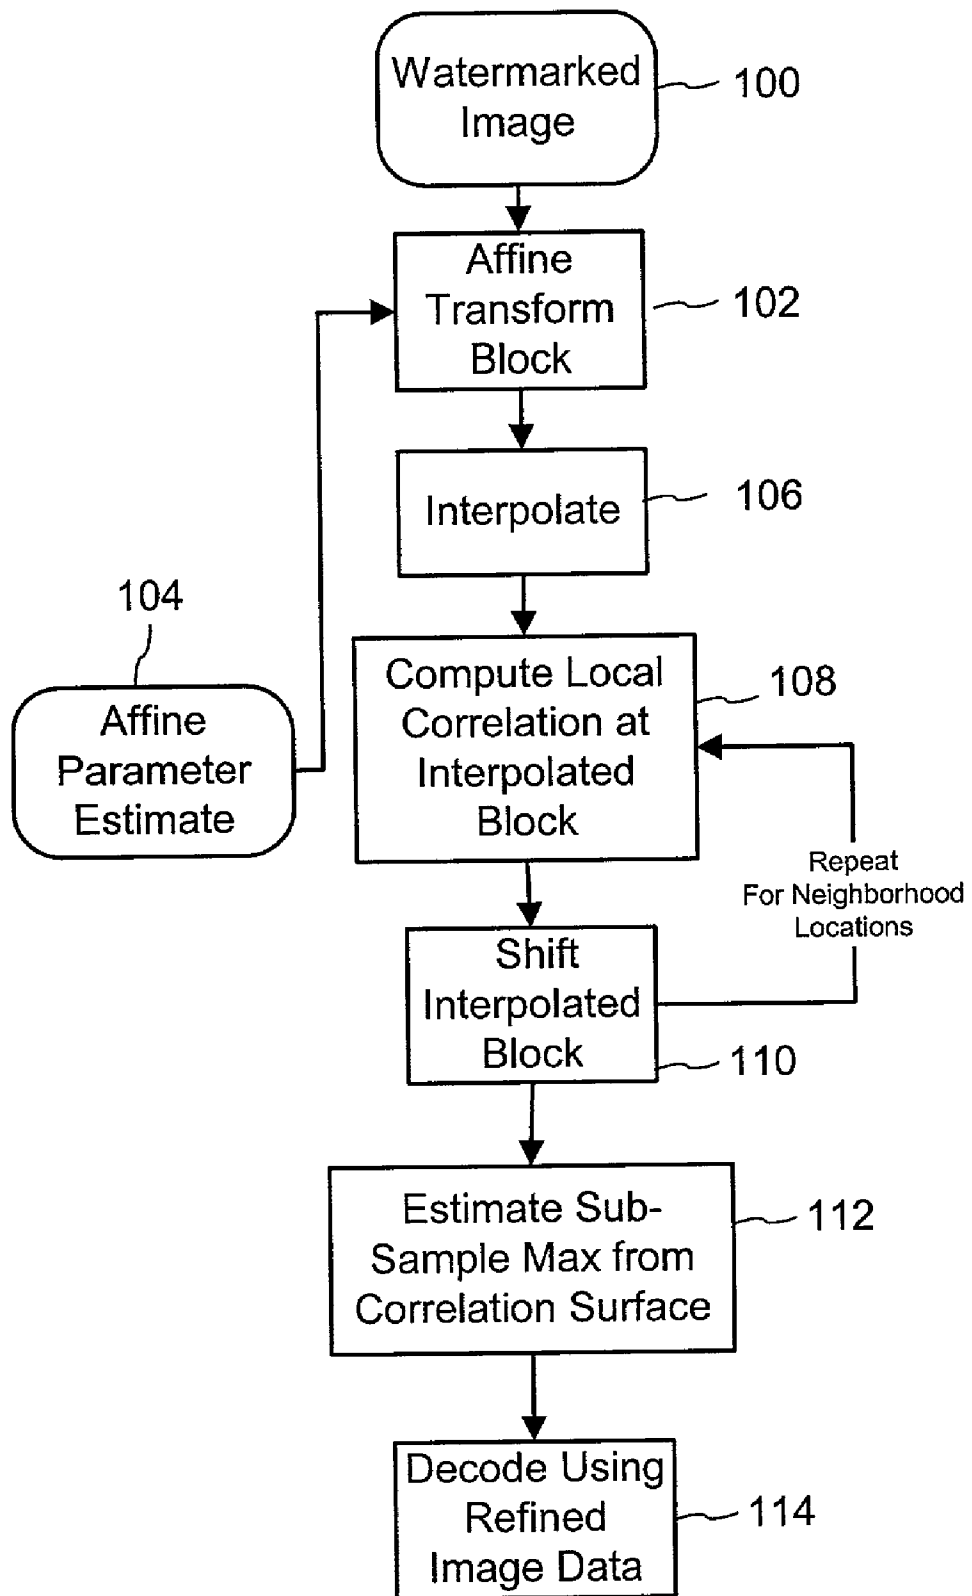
Watermarked Image
100

Affine Transform Block
102

Interpolate
106

104
Affine Parameter Estimate

Compute Local Correlation at Interpolated Block
108

Repeat For Neighborhood Locations

Shift Interpolated Block
110

Estimate Sub-Sample Max from Correlation Surface
112

Decode Using Refined Image Data
114